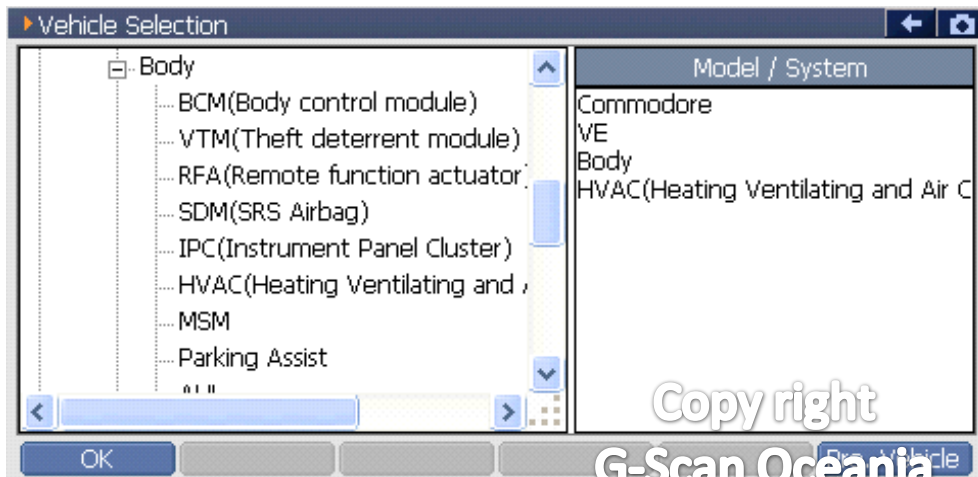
Vehicle Selection

Body
BCM(Body control module)
VTM(Theft deterrent module)
RFA(Remote function actuator
SDM(SRS Airbag)
IPC(Instrument Panel Cluster)
HVAC(Heating Ventilating and
MSM
Parking Assist
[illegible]

Model / System
Commodore
VE
Body
HVAC(Heating Ventilating and Air C

Copy right
G-Scan Oceania

OK
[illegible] Vehicle